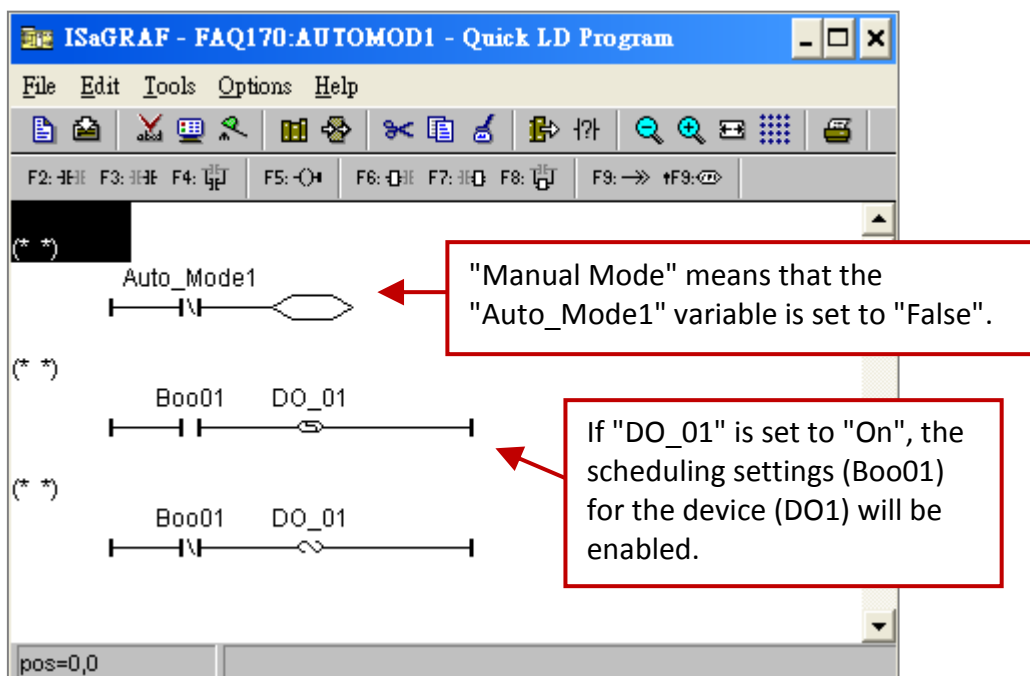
ISaGRAF - FAQ170:AUTOMOD1 - Quick LD Program

File Edit Tools Options Help

F2: F3: F4: F5: F6: F7: F8: F9: ↑F9:

(* *)

Auto_Mode1

"Manual Mode" means that the "Auto_Mode1" variable is set to "False".

(* *)

Boo01 DO_01

If "DO_01" is set to "On", the scheduling settings (Boo01) for the device (DO1) will be enabled.

(* *)

Boo01 DO_01

pos=0,0